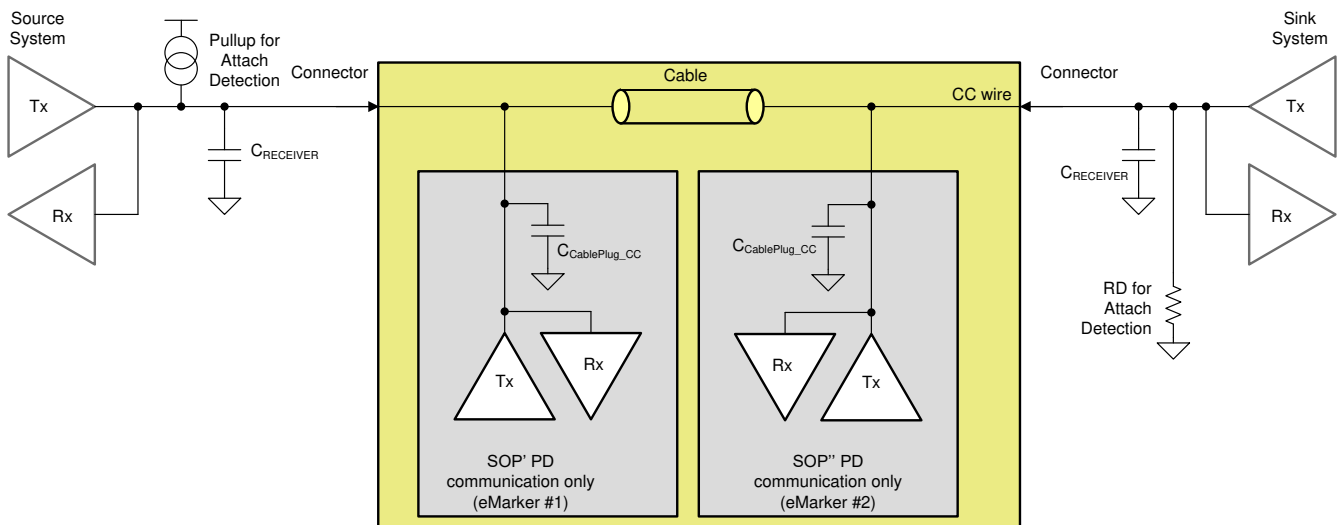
Source System

Pullup for Attach Detection

Connector

Cable

CC wire

Connector

Sink System

Tx

Rx

$C_{RECEIVER}$

$C_{CablePlug\_CC}$

$C_{CablePlug\_CC}$

$C_{RECEIVER}$

Tx

Rx

Tx

Rx

Rx

Tx

RD for Attach Detection

SOP' PD communication only (eMarker #1)

SOP'' PD communication only (eMarker #2)